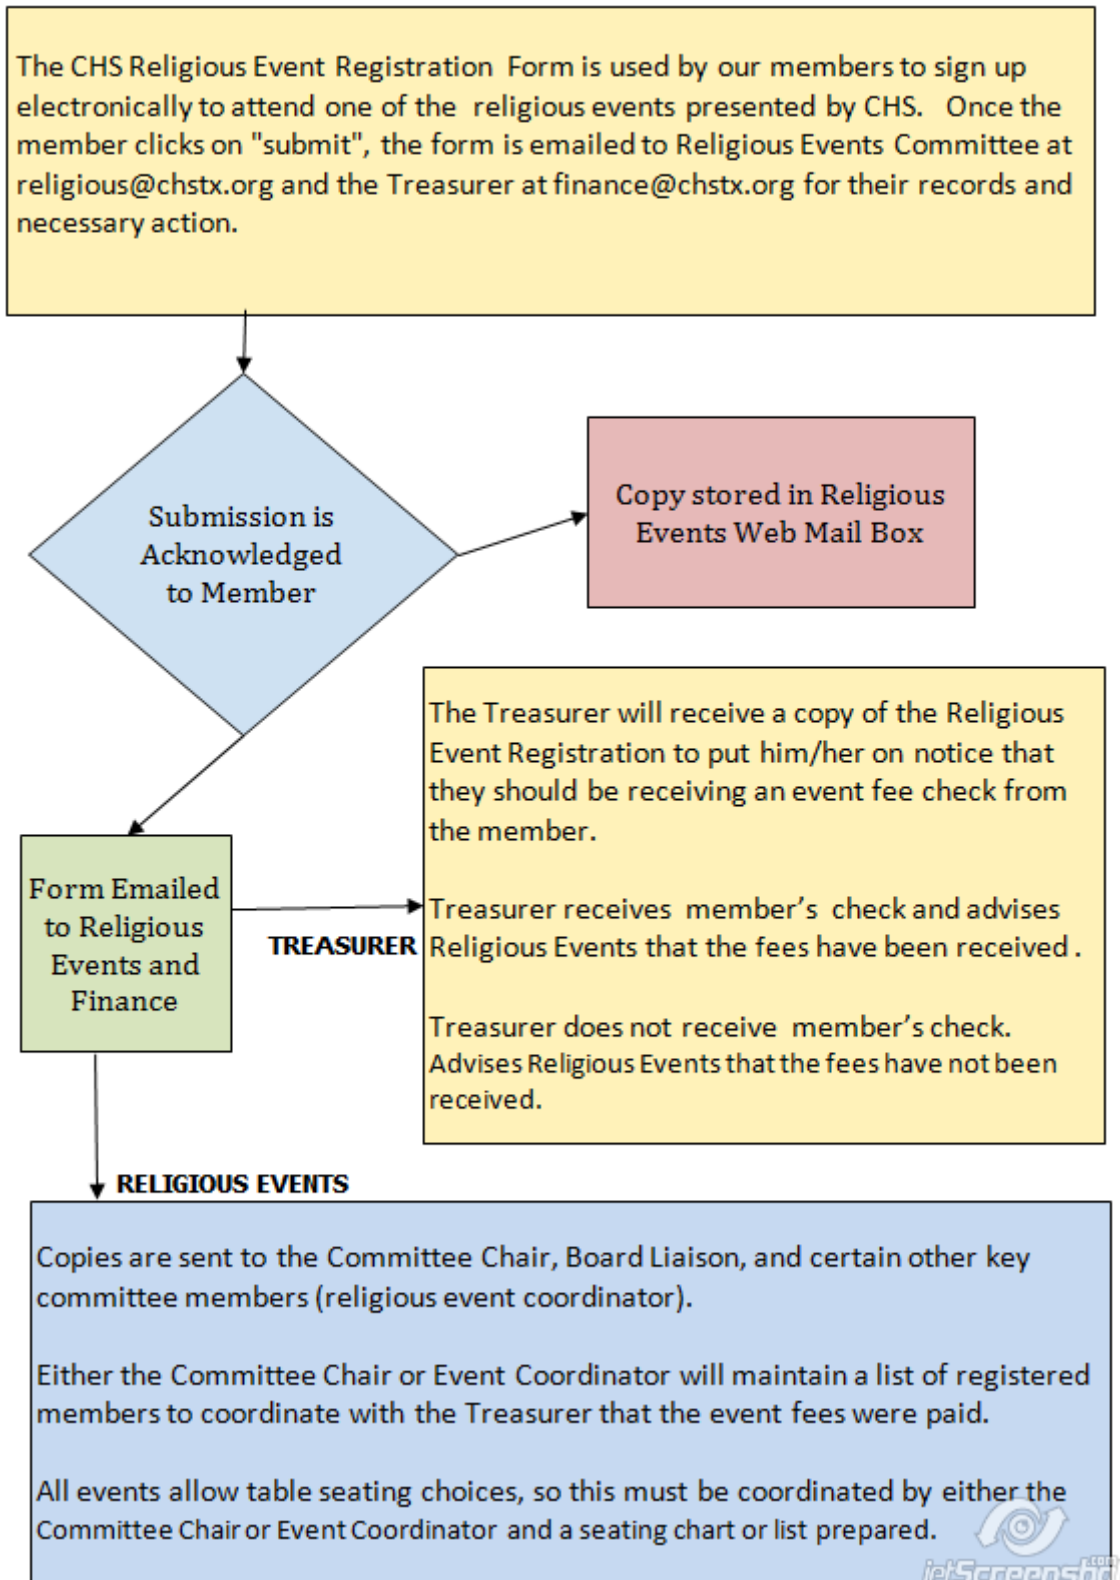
The CHS Religious Event Registration Form is used by our members to sign up electronically to attend one of the religious events presented by CHS. Once the member clicks on "submit", the form is emailed to Religious Events Committee at religious@chstx.org and the Treasurer at finance@chstx.org for their records and necessary action.

Submission is Acknowledged to Member

Copy stored in Religious Events Web Mail Box

The Treasurer will receive a copy of the Religious Event Registration to put him/her on notice that they should be receiving an event fee check from the member.

Treasurer receives member's check and advises Religious Events that the fees have been received.

Treasurer does not receive member's check. Advises Religious Events that the fees have not been received.

Form Emailed to Religious Events and Finance

TREASURER

RELIGIOUS EVENTS

Copies are sent to the Committee Chair, Board Liaison, and certain other key committee members (religious event coordinator).

Either the Committee Chair or Event Coordinator will maintain a list of registered members to coordinate with the Treasurer that the event fees were paid.

All events allow table seating choices, so this must be coordinated by either the Committee Chair or Event Coordinator and a seating chart or list prepared.

jetScreenshot.com